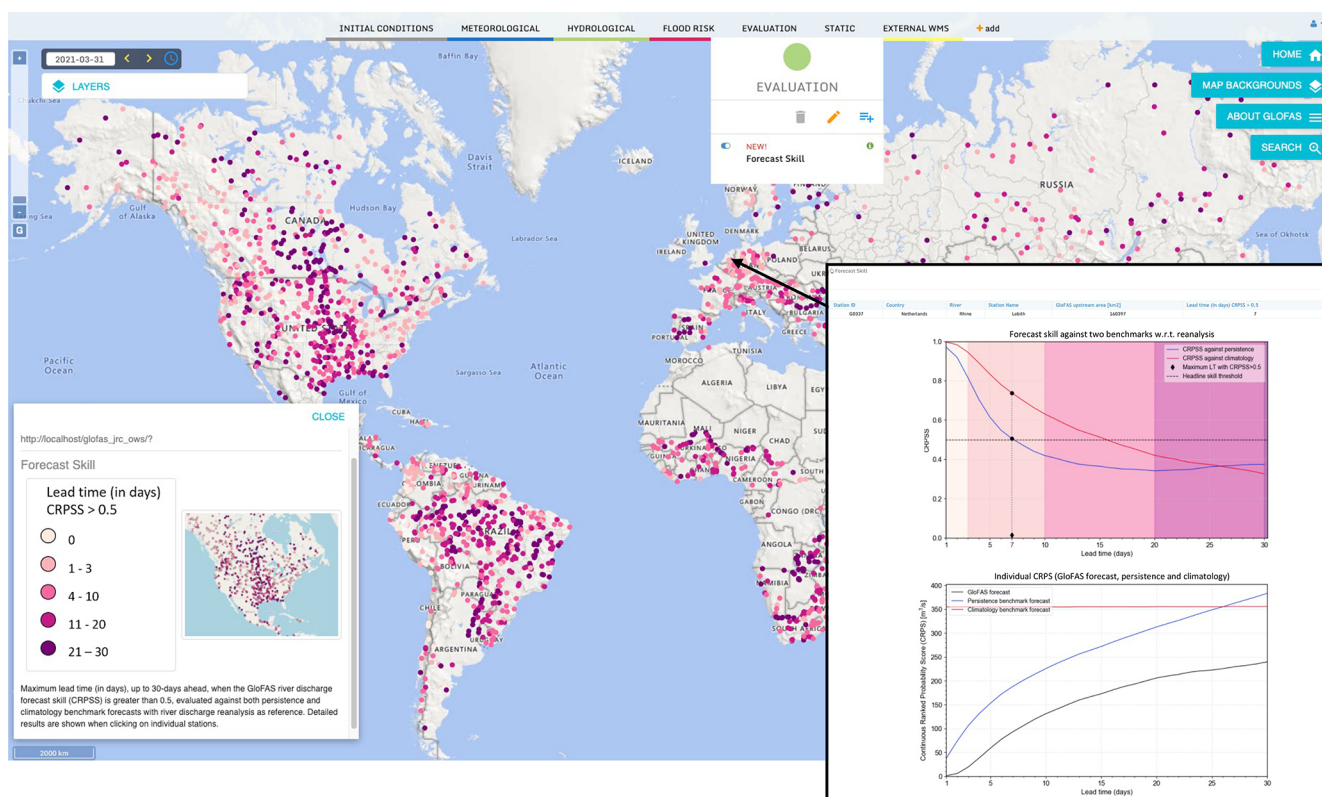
INITIAL CONDITIONS METEOROLOGICAL HYDROLOGICAL FLOOD RISK EVALUATION STATIC EXTERNAL WMS + add

2021-03-31

LAYERS

HOME
MAP BACKGROUNDS
ABOUT GLOFAS
SEARCH

EVALUATION

NEW!
Forecast Skill

Chukchi Sea
Baffin Bay
Davis Strait
ICELAND
Gulf of Alaska
Hudson Bay
CANADA
Labrador Sea
UNITED KINGDOM
IRELAND
NORWAY
BELARUS
POLAND
RUSSIA
Sea of Okhotsk
UNITED STATES
Pacific Ocean
Sargasso Sea
Atlantic Ocean
Gulf of Mexico
CUBA
PORTUGAL
SPAIN
ITALY
BULGARIA
MOROCCO
TUNISIA
ALGERIA
LIBYA
MAURITANIA
MALI
NIGER
NIGERIA
CAMEROON
ECUADOR
BRAZIL
BOLIVIA
CHILE
ARGENTINA
ANGOLA
SOUTH AFRICA

CLOSE
http://localhost/glofas_jrc_ows/?
Forecast Skill

Lead time (in days)
CRPSS > 0.5
0
1 - 3
4 - 10
11 - 20
21 – 30

Maximum lead time (in days), up to 30-days ahead, when the GloFAS river discharge forecast skill (CRPSS) is greater than 0.5, evaluated against both persistence and climatology benchmark forecasts with river discharge reanalysis as reference. Detailed results are shown when clicking on individual stations.

2000 km

Forecast Skill

| Station ID | Country | River | Station Name | GloFAS upstream area [km2] | Lead time (in days) CRPSS > 0.5 |
|---|---|---|---|---|---|
| G0337 | Netherlands | Rhine | Lobith | 160397 | 7 |

Forecast skill against two benchmarks w.r.t. reanalysis

CRPSS against persistence
CRPSS against climatology
Maximum LT with CRPSS>0.5
Headline skill threshold

CRPSS
1.0
0.8
0.6
0.4
0.2
0.0
0 5 7 10 15 20 25 30
Lead time (days)

Individual CRPS (GloFAS forecast, persistence and climatology)

GloFAS forecast
Persistence benchmark forecast
Climatology benchmark forecast

Continuous Ranked Probability Score (CRPS) [$m^3/s$]
400
350
300
250
200
150
100
50
0
1 5 10 15 20 25 30
Lead time (days)